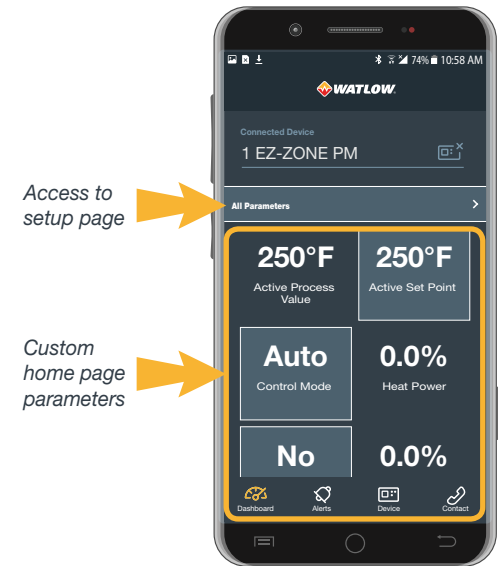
Access to setup page

Custom home page parameters

74% 10:58 AM

WATLOW

Connected Device

1 EZ-ZONE PM

All Parameters

250°F

Active Process Value

250°F

Active Set Point

Auto

Control Mode

0.0%

Heat Power

No

0.0%

Dashboard

Alerts

Device

Contact